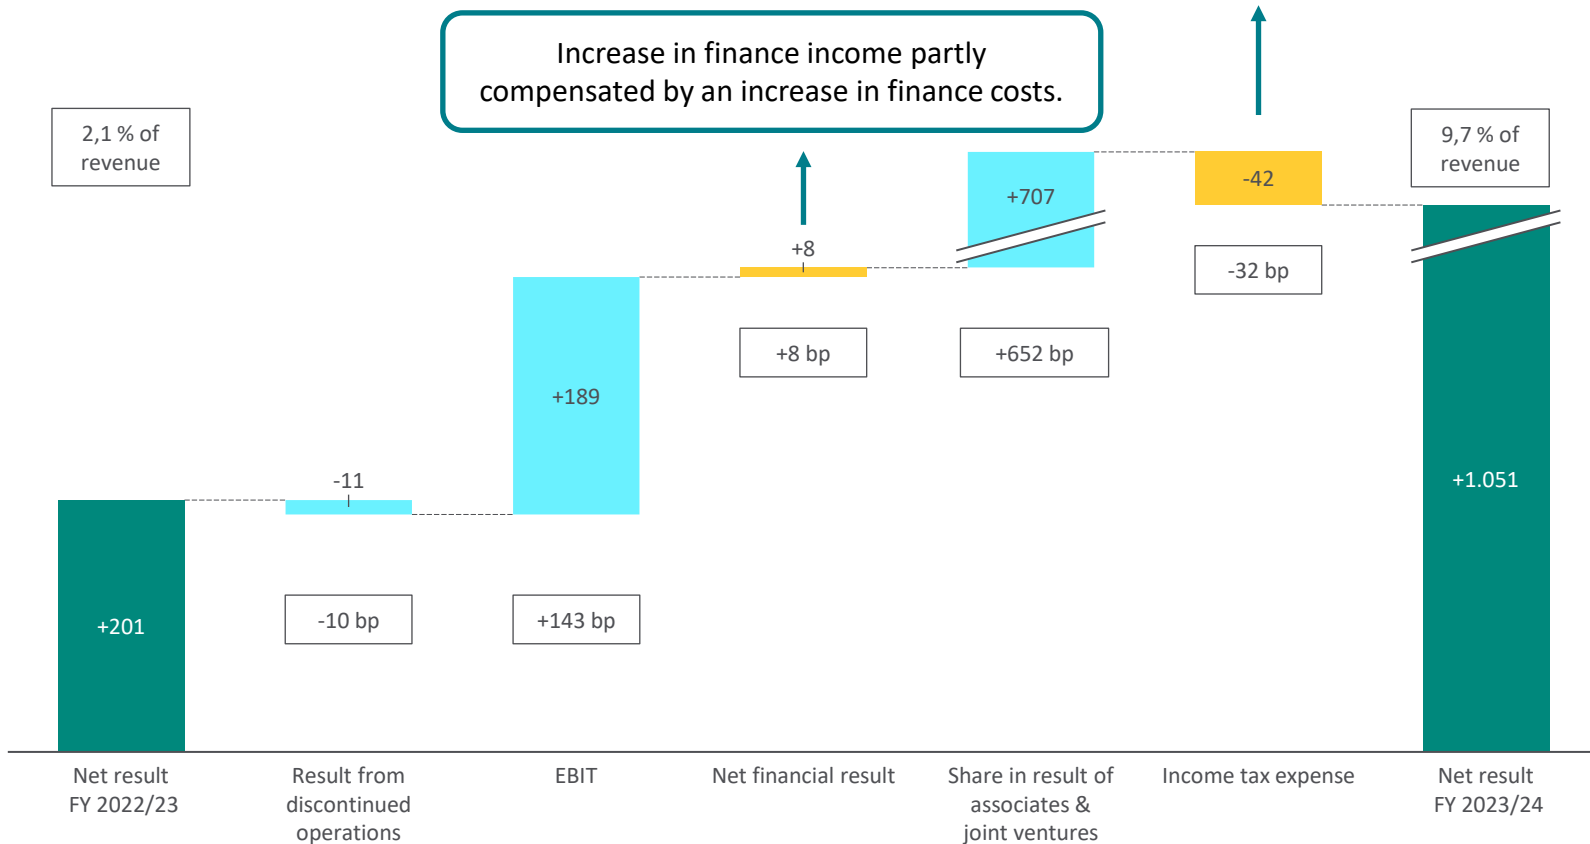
Increase in finance income partly compensated by an increase in finance costs.

2,1 % of revenue

9,7 % of revenue

+201

-11

-10 bp

+189

+143 bp

+8

+8 bp

+707

+652 bp

-42

-32 bp

+1.051

Net result FY 2022/23

Result from discontinued operations

EBIT

Net financial result

Share in result of associates & joint ventures

Income tax expense

Net result FY 2023/24